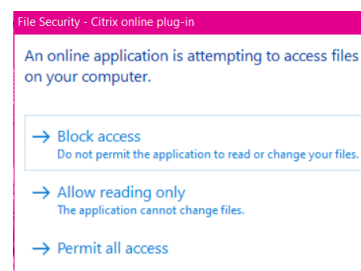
File Security - Citrix online plug-in

An online application is attempting to access files on your computer.

→ Block access
Do not permit the application to read or change your files.

→ Allow reading only
The application cannot change files.

→ Permit all access